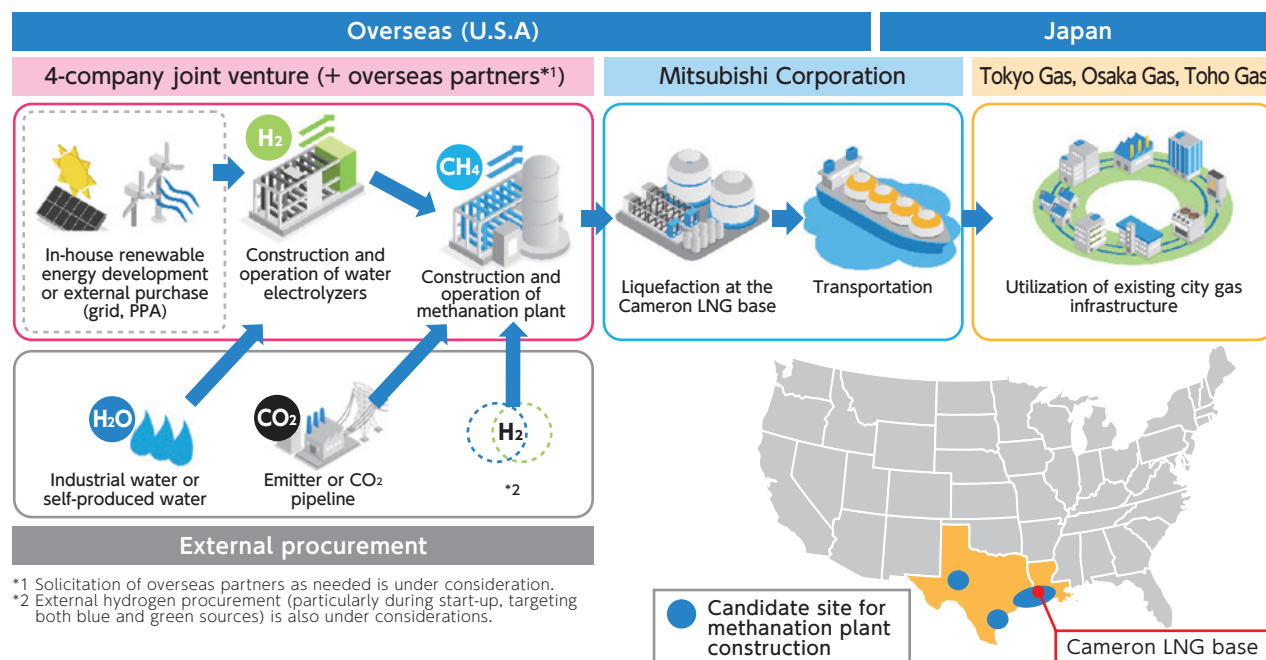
Overseas (U.S.A)

Japan

4-company joint venture (+ overseas partners*1)

Mitsubishi Corporation

Tokyo Gas, Osaka Gas, Toho Gas

$H_2$

$CH_4$

In-house renewable energy development or external purchase (grid, PPA)

Construction and operation of water electrolyzers

Construction and operation of methanation plant

Liquefaction at the Cameron LNG base

Transportation

Utilization of existing city gas infrastructure

$H_2O$

Industrial water or self-produced water

$CO_2$

Emitter or $CO_2$ pipeline

$H_2$

*2

External procurement

*1 Solicitation of overseas partners as needed is under consideration.
*2 External hydrogen procurement (particularly during start-up, targeting both blue and green sources) is also under considerations.

Candidate site for methanation plant construction

Cameron LNG base